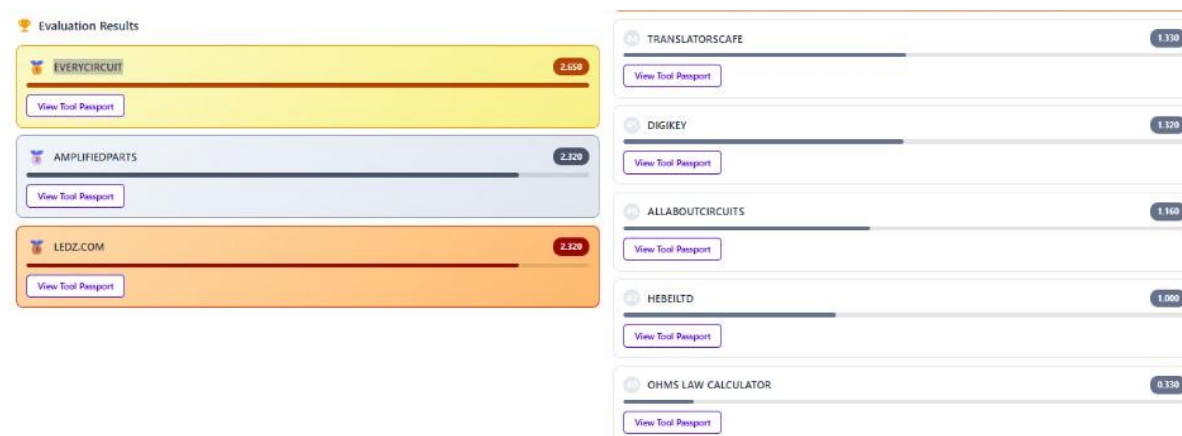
Evaluation Results

EVERYCIRCUIT 2.650

View Tool Passport

AMPLIFIEDPARTS 2.320

View Tool Passport

LEDZ.COM 2.320

View Tool Passport

TRANSLATORSCAFE 1.330

View Tool Passport

DIGIKEY 1.320

View Tool Passport

ALLABOUTCIRCUITS 1.160

View Tool Passport

HEBEILTD 1.000

View Tool Passport

OHMS LAW CALCULATOR 0.330

View Tool Passport